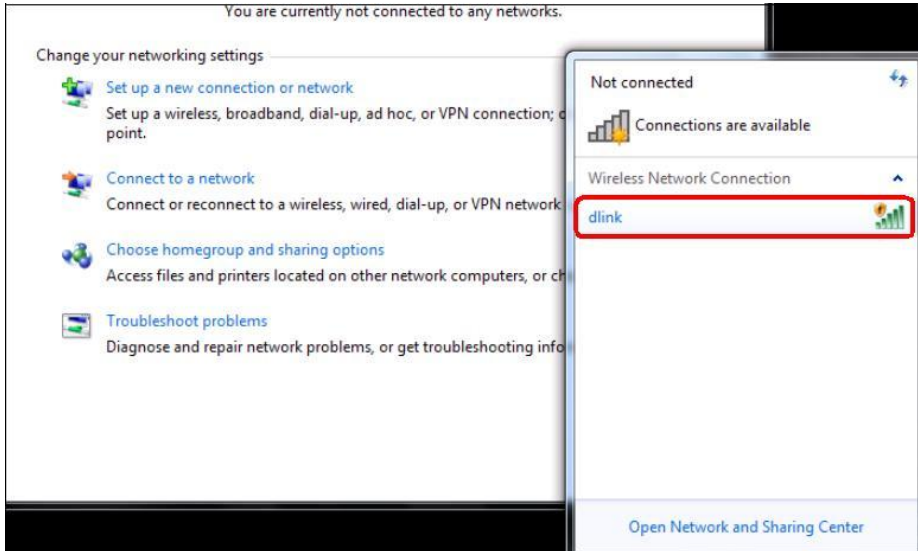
You are currently not connected to any networks.

Change your networking settings

Set up a new connection or network
Set up a wireless, broadband, dial-up, ad hoc, or VPN connection; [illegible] point.

Connect to a network
Connect or reconnect to a wireless, wired, dial-up, or VPN network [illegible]

Choose homegroup and sharing options
Access files and printers located on other network computers, or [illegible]

Troubleshoot problems
Diagnose and repair network problems, or get troubleshooting info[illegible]

Not connected

Connections are available

Wireless Network Connection

dlink

Open Network and Sharing Center